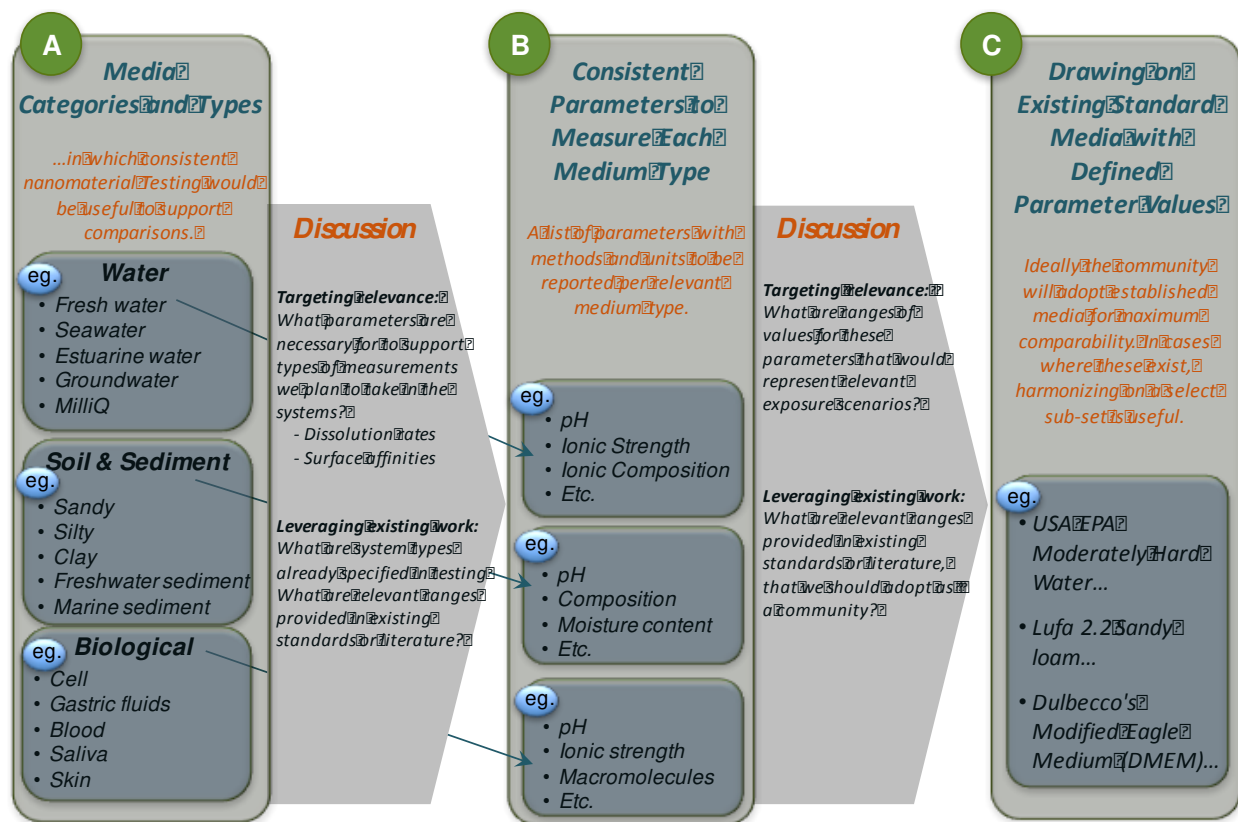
A

Media Categories and Types

…in which consistent nanomaterial testing would be useful to support comparisons.

eg.
Water
• Fresh water
• Seawater
• Estuarine water
• Groundwater
• MilliQ

eg.
Soil & Sediment
• Sandy
• Silty
• Clay
• Freshwater sediment
• Marine sediment

eg.
Biological
• Cell
• Gastric fluids
• Blood
• Saliva
• Skin

Discussion

Targeting relevance:
What parameters are necessary for to support types of measurements we plan to take in the systems?
- Dissolution rates
- Surface affinities

Leveraging existing work:
What are system types already specified in testing? What are relevant ranges provided in existing standards or literature?

B

Consistent Parameters to Measure Each Medium Type

A list of parameters with methods and units to be reported per relevant medium type.

eg.
• pH
• Ionic Strength
• Ionic Composition
• Etc.

eg.
• pH
• Composition
• Moisture content
• Etc.

eg.
• pH
• Ionic strength
• Macromolecules
• Etc.

Discussion

Targeting relevance:
What are ranges of values for these parameters that would represent relevant exposure scenarios?

Leveraging existing work:
What are relevant ranges provided in existing standards or literature, that we should adopt as a community?

C

Drawing on Existing Standard Media with Defined Parameter Values

Ideally the community will adopt established media for maximum comparability. In cases where these exist, harmonizing on a select sub-set is useful.

eg.
• USA EPA Moderately Hard Water…
• Lufa 2.2 Sandy loam…
• Dulbecco's Modified Eagle Medium (DMEM)…